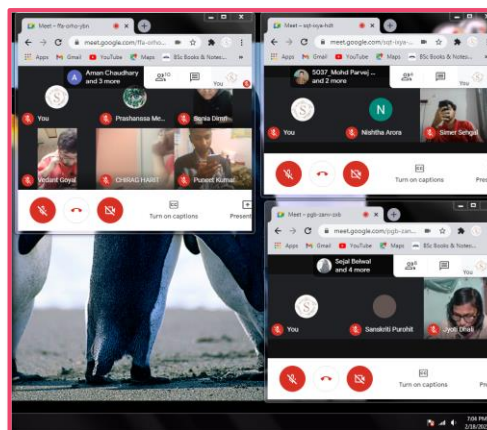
Meet - ffs-ofho-ybn
meet.google.com/ffs-ofho...
Apps Gmail YouTube Maps BSc Books & Notes...
Aman Chaudhary and 3 more
You
You
Prashansa Me...
Sonia Dimri
Vedant Goyal
CHIRAG HARIT
Puneet Kumar
Turn on captions
Present

Meet - sqh-nyqe-hott
meet.google.com/sqh-nyqe-...
Apps Gmail YouTube Maps BSc Books & Notes...
5037_Mohd Parvej ... and 2 more
You
N
You
Nishtha Arora
Simer Sehgal
Turn on captions

Meet - pgb-zanv-osb
meet.google.com/pgb-zanv...
Apps Gmail YouTube Maps BSc Books & Notes...
Sejal Belwal and 4 more
You
You
Sanskriti Purohit
Jyoti Bhati
Turn on captions

7:04 PM
2/18/202